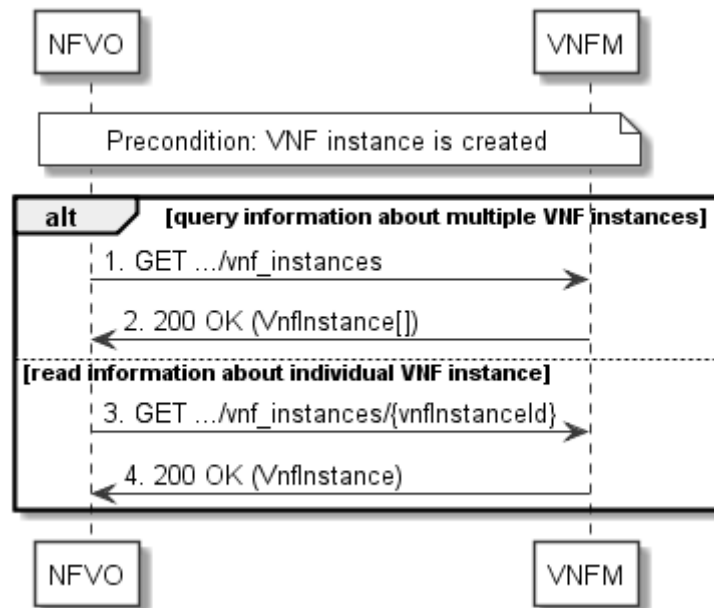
NFVO

VNFM

Precondition: VNF instance is created

alt

[query information about multiple VNF instances]

1. GET .../vnf_instances

2. 200 OK (VnfInstance[])

[read information about individual VNF instance]

3. GET .../vnf_instances/{vnfInstanceId}

4. 200 OK (VnfInstance)

NFVO

VNFM